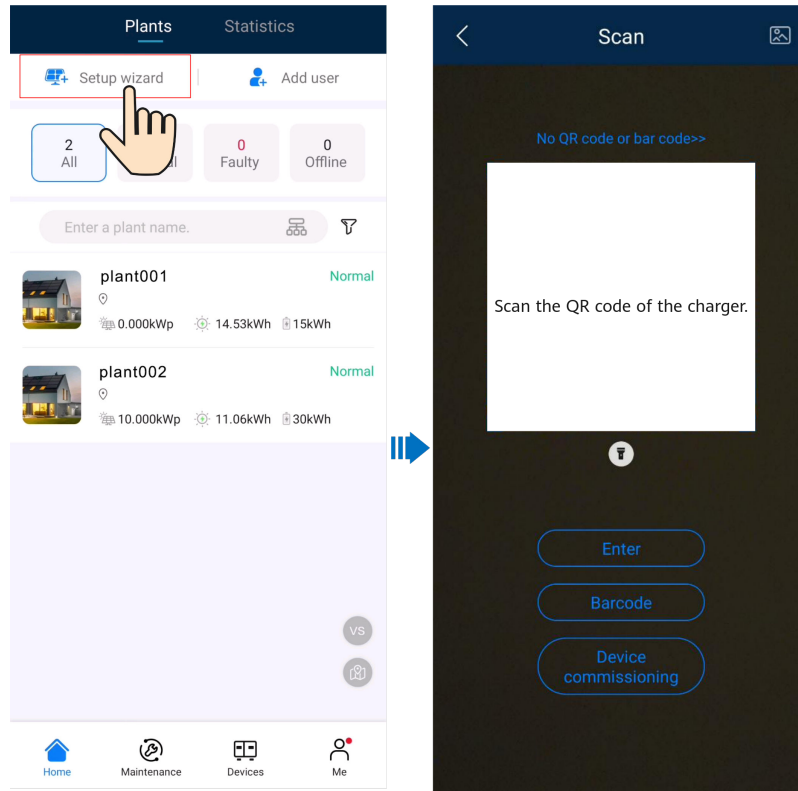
Plants Statistics

Setup wizard | Add user

2 All | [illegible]l | 0 Faulty | 0 Offline

Enter a plant name.

plant001 Normal
0.000kWp 14.53kWh 15kWh

plant002 Normal
10.000kWp 11.06kWh 30kWh

VS

Home Maintenance Devices Me

Scan

No QR code or bar code>>

Scan the QR code of the charger.

Enter

Barcode

Device commissioning